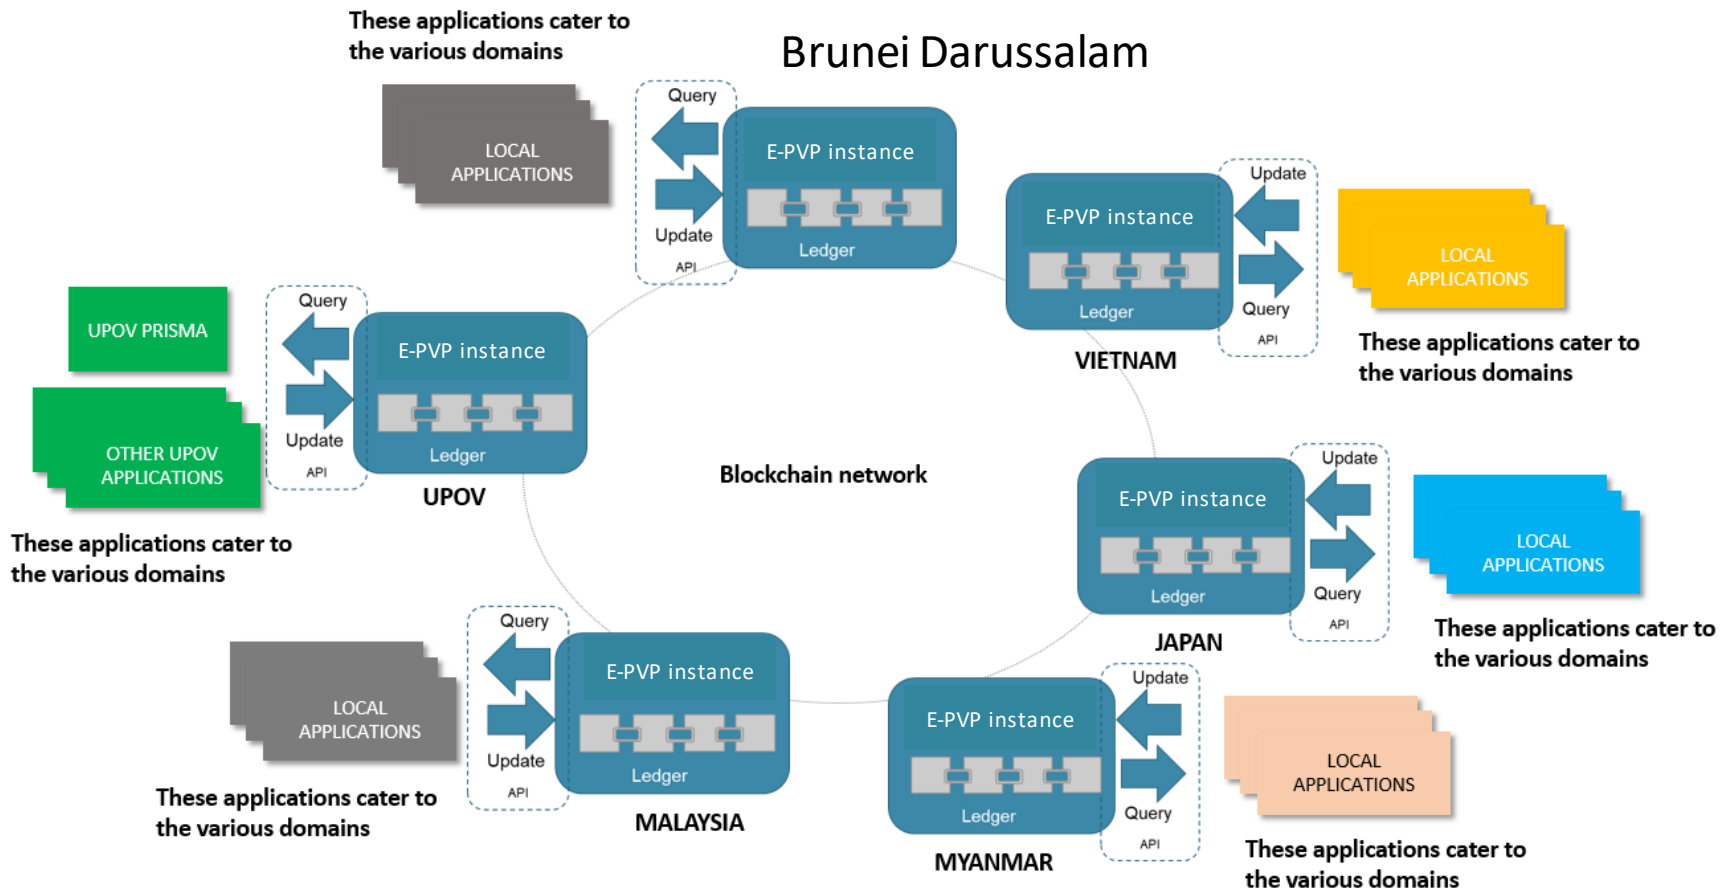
These applications cater to the various domains

Brunei Darussalam

LOCAL APPLICATIONS

Query

Update

API

E-PVP instance

Ledger

E-PVP instance

Ledger

VIETNAM

Update

Query

API

LOCAL APPLICATIONS

These applications cater to the various domains

UPOV PRISMA

OTHER UPOV APPLICATIONS

These applications cater to the various domains

Query

Update

API

E-PVP instance

Ledger

UPOV

Blockchain network

E-PVP instance

Ledger

JAPAN

Update

Query

API

LOCAL APPLICATIONS

These applications cater to the various domains

LOCAL APPLICATIONS

These applications cater to the various domains

Query

Update

API

E-PVP instance

Ledger

MALAYSIA

E-PVP instance

Ledger

MYANMAR

Update

Query

API

LOCAL APPLICATIONS

These applications cater to the various domains